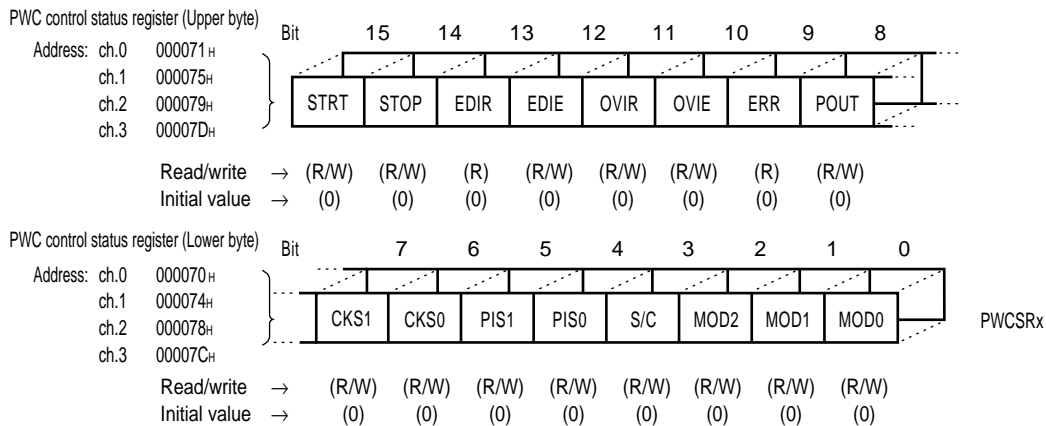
PWC control status register (Upper byte)

Address: ch.0 000071H
ch.1 000075H
ch.2 000079H
ch.3 00007DH

| Bit | 15 | 14 | 13 | 12 | 11 | 10 | 9 | 8 |
|---|---|---|---|---|---|---|---|---|
| | STRT | STOP | EDIR | EDIE | OVIR | OVIE | ERR | POUT |
| Read/write → | (R/W) | (R/W) | (R) | (R/W) | (R/W) | (R/W) | (R) | (R/W) |
| Initial value → | (0) | (0) | (0) | (0) | (0) | (0) | (0) | (0) |

PWC control status register (Lower byte)

Address: ch.0 000070H
ch.1 000074H
ch.2 000078H
ch.3 00007CH

| Bit | 7 | 6 | 5 | 4 | 3 | 2 | 1 | 0 |
|---|---|---|---|---|---|---|---|---|
| | CKS1 | CKS0 | PIS1 | PIS0 | S/C | MOD2 | MOD1 | MOD0 |
| Read/write → | (R/W) | (R/W) | (R/W) | (R/W) | (R/W) | (R/W) | (R/W) | (R/W) |
| Initial value → | (0) | (0) | (0) | (0) | (0) | (0) | (0) | (0) |

PWCSRx